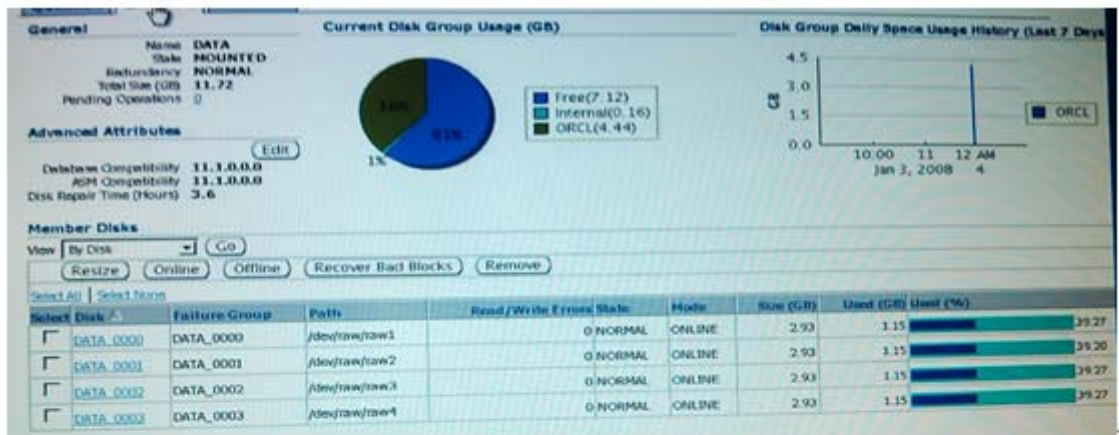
General

Name DATA
State MOUNTED
Redundancy NORMAL
Total Size (GB) 11.72
Pending Operations 0

Advanced Attributes

Edit

Database Compatibility 11.1.0.0.0
ASM Compatibility 11.1.0.0.0
Disk Repair Time (Hours) 3.6

Current Disk Group Usage (GB)

38%
61%
1%

Free(7.12)
Internal(0.16)
ORCL(4.44)

Disk Group Daily Space Usage History (Last 7 Days)

4.5
3.0
1.5
0.0
GB
10:00 11 12 AM
Jan 3, 2008 4
ORCL

Member Disks

View By Disk Go

Resize Online Offline Recover Bad Blocks Remove

Select All | Select None

| Select | Disk | Failure Group | Path | Read/Write Errors | State | Mode | Size (GB) | Used (GB) | Used (%) |
|---|---|---|---|---|---|---|---|---|---|
| | DATA_0000 | DATA_0000 | /dev/raw/raw1 | 0 | NORMAL | ONLINE | 2.93 | 1.15 | 39.27 |
| | DATA_0001 | DATA_0001 | /dev/raw/raw2 | 0 | NORMAL | ONLINE | 2.93 | 1.15 | 39.20 |
| | DATA_0002 | DATA_0002 | /dev/raw/raw3 | 0 | NORMAL | ONLINE | 2.93 | 1.15 | 39.27 |
| | DATA_0003 | DATA_0003 | /dev/raw/raw4 | 0 | NORMAL | ONLINE | 2.93 | 1.15 | 39.27 |